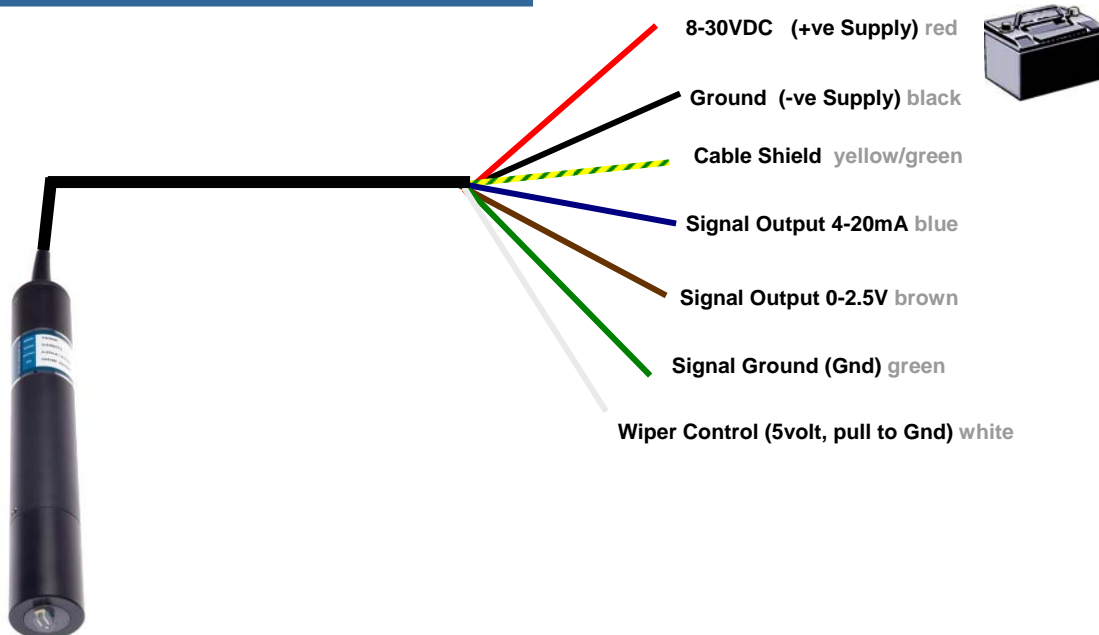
8-30VDC (+ve Supply) red

Ground (-ve Supply) black

Cable Shield yellow/green

Signal Output 4-20mA blue

Signal Output 0-2.5V brown

Signal Ground (Gnd) green

Wiper Control (5volt, pull to Gnd) white